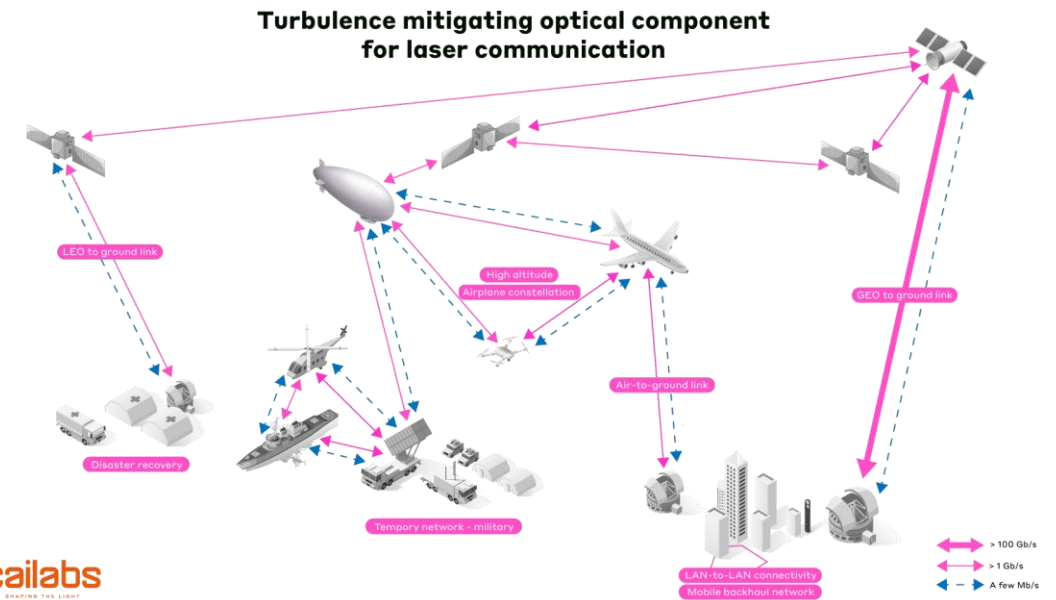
Turbulence mitigating optical component for laser communication

LEO to ground link

High altitude

Airplane constellation

GEO to ground link

Air-to-ground link

Disaster recovery

Tempory network - military

LAN-to-LAN connectivity

Mobile backhaul network

> 100 Gb/s

> 1 Gb/s

A few Mb/s

cailabs

SHAPING THE LIGHT